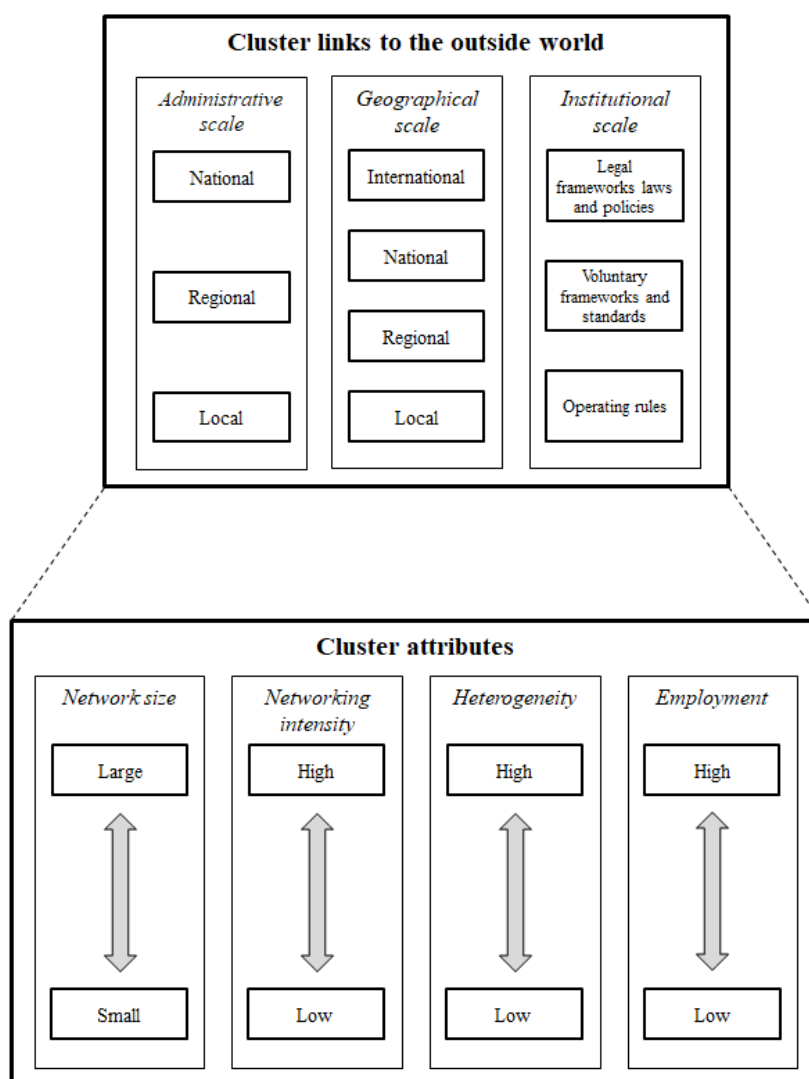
Cluster links to the outside world

Administrative scale

National

Regional

Local

Geographical scale

International

National

Regional

Local

Institutional scale

Legal frameworks laws and policies

Voluntary frameworks and standards

Operating rules

Cluster attributes

Network size

Large

Small

Networking intensity

High

Low

Heterogeneity

High

Low

Employment

High

Low